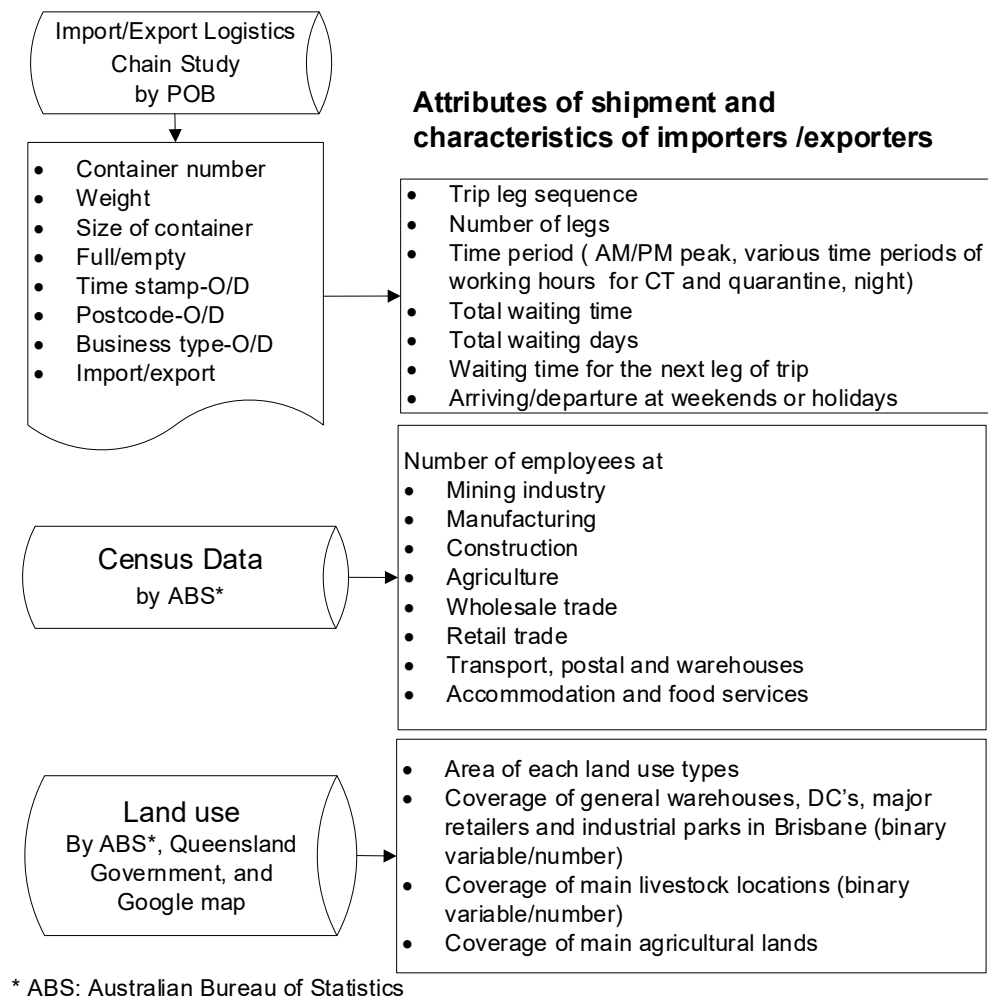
Import/Export Logistics Chain Study by POB

Attributes of shipment and characteristics of importers /exporters

- Container number
- Weight
- Size of container
- Full/empty
- Time stamp-O/D
- Postcode-O/D
- Business type-O/D
- Import/export

- Trip leg sequence
- Number of legs
- Time period ( AM/PM peak, various time periods of working hours for CT and quarantine, night)
- Total waiting time
- Total waiting days
- Waiting time for the next leg of trip
- Arriving/departure at weekends or holidays

Census Data by ABS*

Number of employees at
- Mining industry
- Manufacturing
- Construction
- Agriculture
- Wholesale trade
- Retail trade
- Transport, postal and warehouses
- Accommodation and food services

Land use By ABS*, Queensland Government, and Google map

- Area of each land use types
- Coverage of general warehouses, DC's, major retailers and industrial parks in Brisbane (binary variable/number)
- Coverage of main livestock locations (binary variable/number)
- Coverage of main agricultural lands

* ABS: Australian Bureau of Statistics